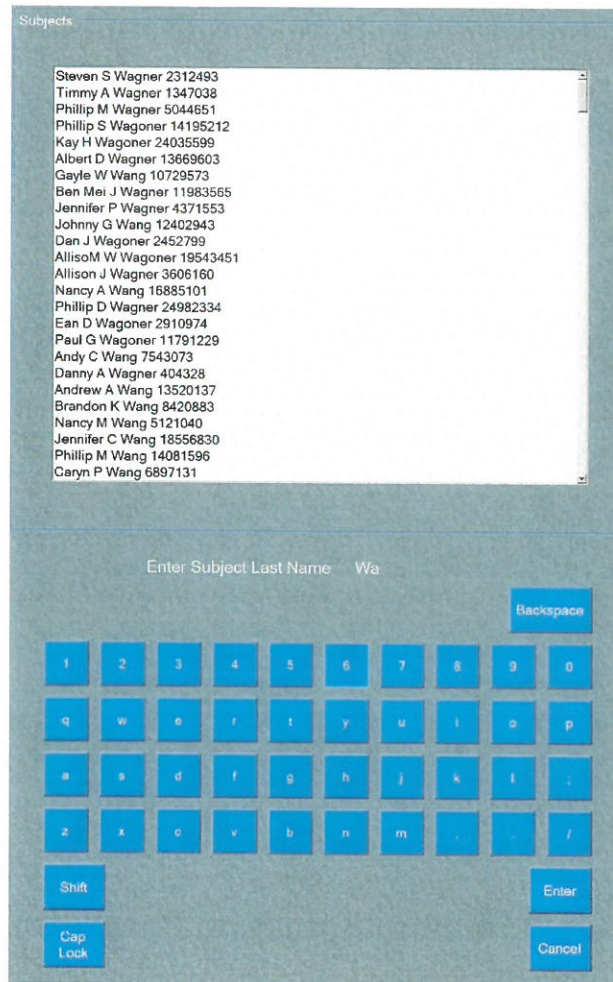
Subjects

Steven S Wagner 2312493
Timmy A Wagner 1347038
Phillip M Wagner 5044651
Phillip S Wagoner 14195212
Kay H Wagoner 24035599
Albert D Wagner 13669603
Gayle W Wang 10729573
Ben Mei J Wagner 11983565
Jennifer P Wagner 4371553
Johnny G Wang 12402943
Dan J Wagoner 2452799
AllisoM W Wagoner 19543451
Allison J Wagner 3606160
Nancy A Wang 16885101
Phillip D Wagner 24982334
Ean D Wagoner 2910974
Paul G Wagoner 11791229
Andy C Wang 7543073
Danny A Wagner 404328
Andrew A Wang 13520137
Brandon K Wang 8420883
Nancy M Wang 5121040
Jennifer C Wang 18556830
Phillip M Wang 14081596
Caryn P Wang 6897131

Enter Subject Last Name Wa

Backspace

1 2 3 4 5 6 7 8 9 0
q w e r t y u i o p
a s d f g h j k l ;
z x c v b n m , . /

Shift

Enter

Cap Lock

Cancel